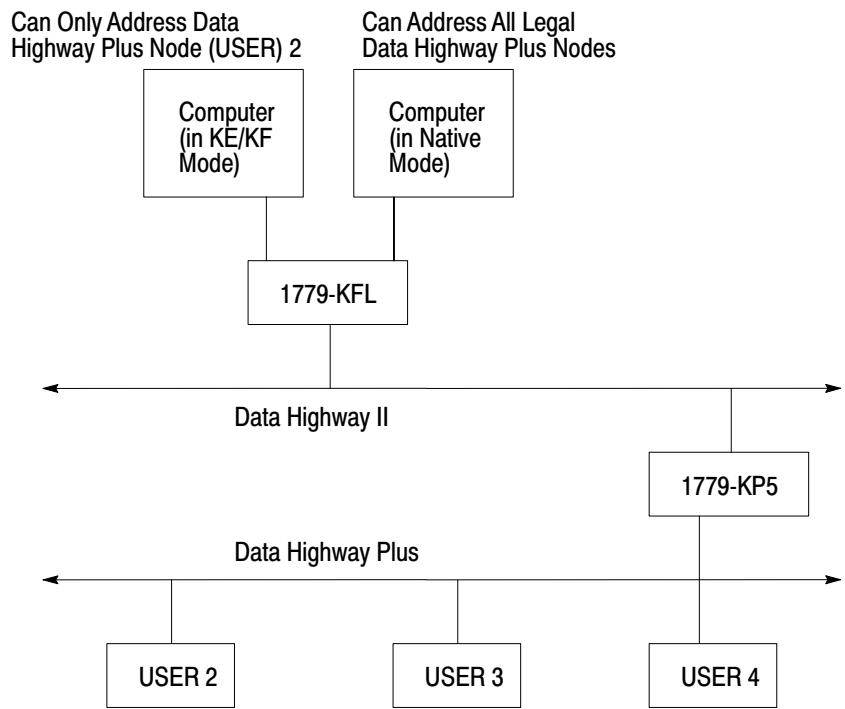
Can Only Address Data Highway Plus Node (USER) 2

Can Address All Legal Data Highway Plus Nodes

Computer (in KE/KF Mode)

Computer (in Native Mode)

1779-KFL

Data Highway II

1779-KP5

Data Highway Plus

USER 2

USER 3

USER 4